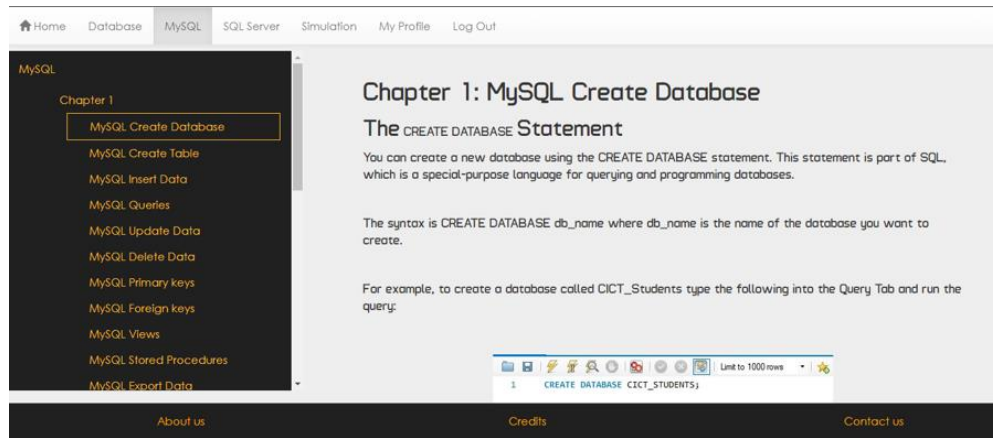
Home Database MySQL SQL Server Simulation My Profile Log Out

MySQL

Chapter 1

MySQL Create Database

MySQL Create Table

MySQL Insert Data

MySQL Queries

MySQL Update Data

MySQL Delete Data

MySQL Primary keys

MySQL Foreign keys

MySQL Views

MySQL Stored Procedures

MySQL Export Data

Chapter 1: MySQL Create Database

The CREATE DATABASE Statement

You can create a new database using the CREATE DATABASE statement. This statement is part of SQL, which is a special-purpose language for querying and programming databases.

The syntax is CREATE DATABASE db_name where db_name is the name of the database you want to create.

For example, to create a database called CICT_Students type the following into the Query Tab and run the query:

Limit to 1000 rows

1 CREATE DATABASE CICT_STUDENTS;

About us Credits Contact us